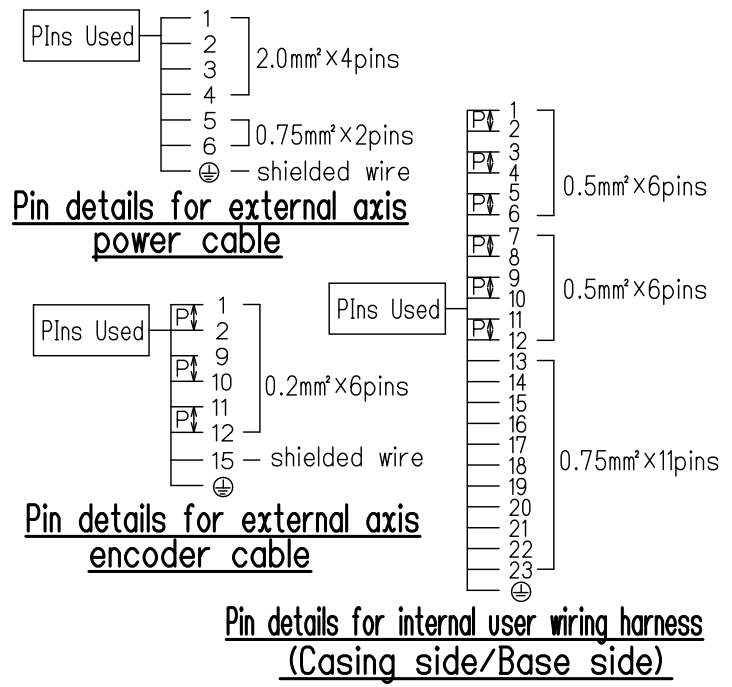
PIns Used
1
2
3
4
2.0mm²×4pins
5
6
0.75mm²×2pins
⏚ — shielded wire

Pin details for external axis power cable

PIns Used
P 1
2
P 9
10
P 11
12
0.2mm²×6pins
15 — shielded wire
⏚

Pin details for external axis encoder cable

PIns Used
P 1
2
P 3
4
P 5
6
0.5mm²×6pins
P 7
8
P 9
10
P 11
12
0.5mm²×6pins
13
14
15
16
17
18
19
20
21
22
23
0.75mm²×11pins
⏚

Pin details for internal user wiring harness (Casing side/Base side)